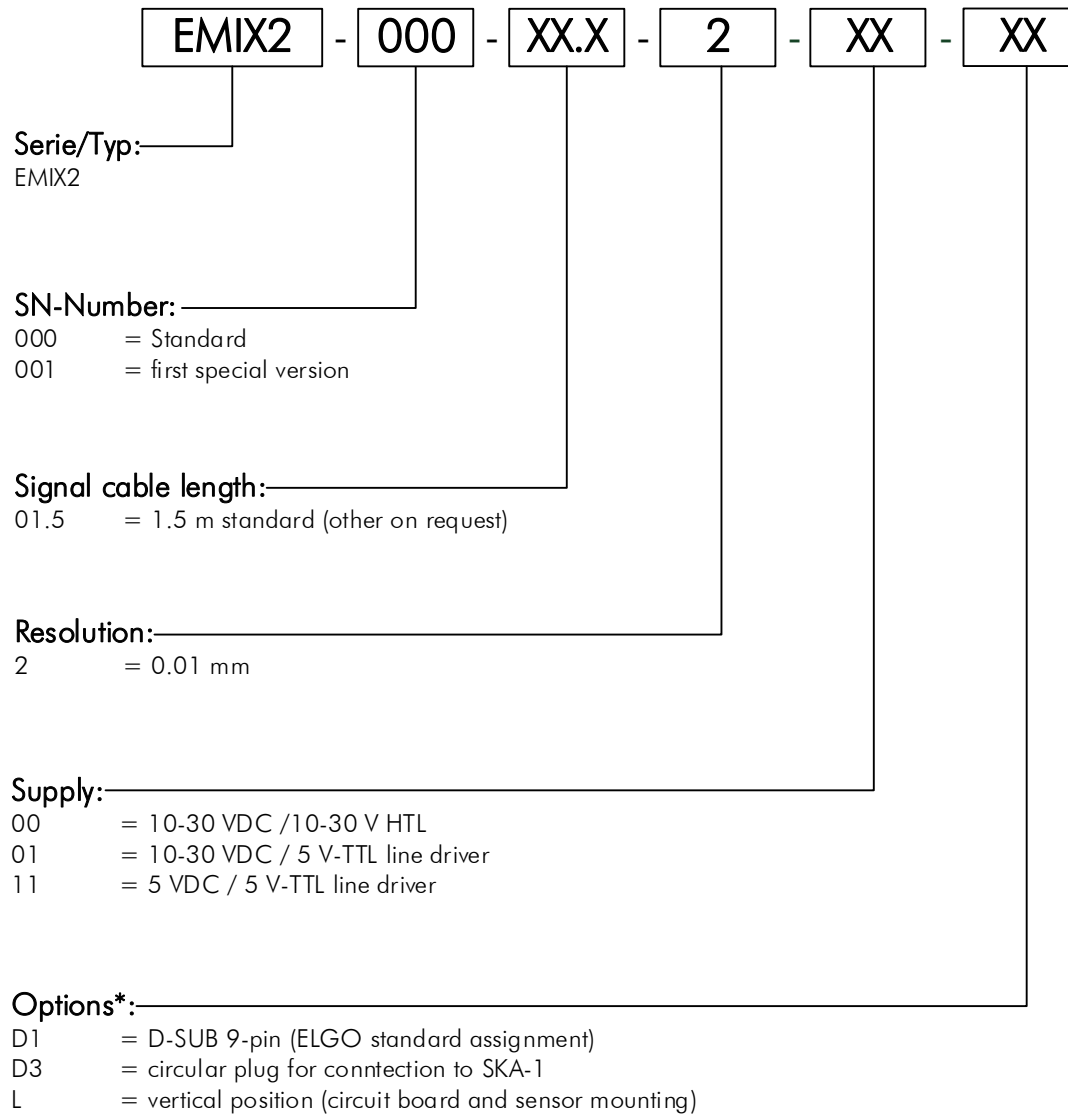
EMIX2 - 000 - XX.X - 2 - XX - XX

Serie/Typ:
EMIX2

SN-Number:
000 = Standard
001 = first special version

Signal cable length:
01.5 = 1.5 m standard (other on request)

Resolution:
2 = 0.01 mm

Supply:
00 = 10-30 VDC /10-30 V HTL
01 = 10-30 VDC / 5 V-TTL line driver
11 = 5 VDC / 5 V-TTL line driver

Options*:
D1 = D-SUB 9-pin (ELGO standard assignment)
D3 = circular plug for conntection to SKA-1
L = vertical position (circuit board and sensor mounting)